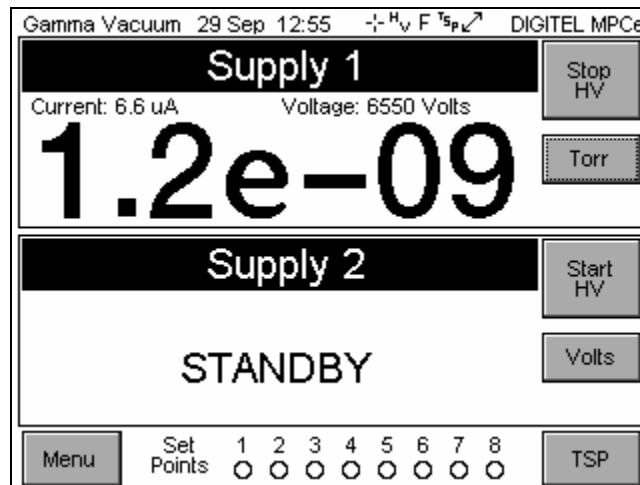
Gamma Vacuum 29 Sep 12:55 -:- $^H{}_V$ F $^T{}_{S_P}$ DIGITEL MPCe

Supply 1

Stop HV

Current: 6.6 uA Voltage: 6550 Volts

1.2e−09

Torr

Supply 2

Start HV

STANDBY

Volts

Menu

Set Points 1 2 3 4 5 6 7 8

TSP